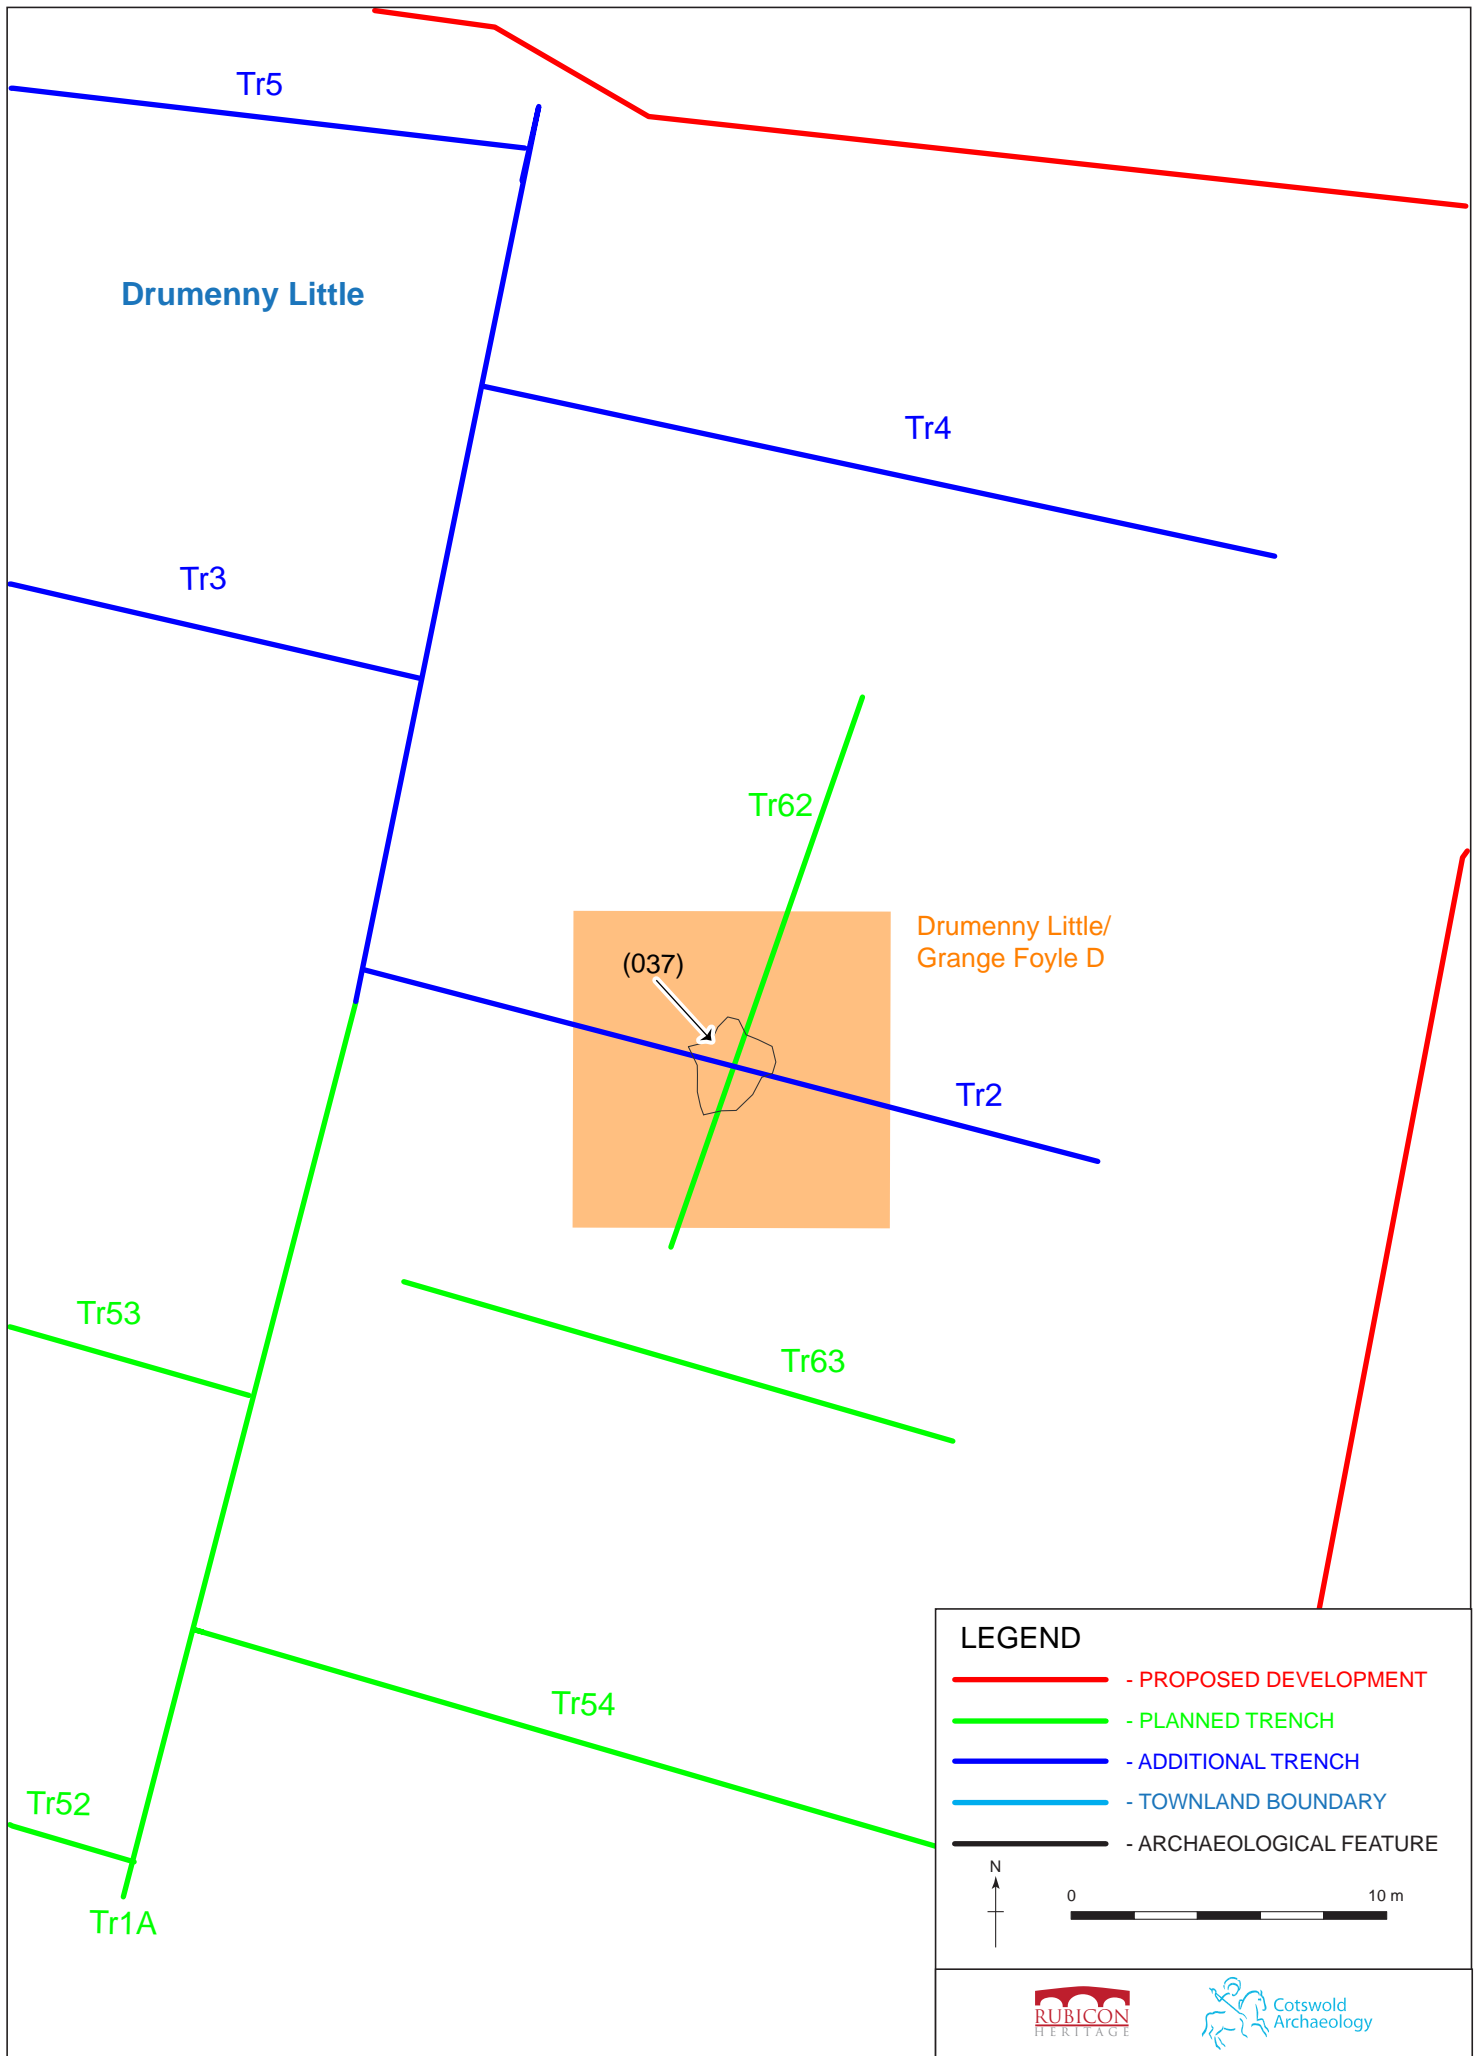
Tr5

Drumenny Little

Tr4

Tr3

Tr62

Drumenny Little/
Grange Foyle D

(037)

Tr2

Tr53

Tr63

Tr54

Tr52

Tr1A

LEGEND
- PROPOSED DEVELOPMENT
- PLANNED TRENCH
- ADDITIONAL TRENCH
- TOWNLAND BOUNDARY
- ARCHAEOLOGICAL FEATURE

N

0 10 m

RUBICON
HERITAGE

Cotswold
Archaeology